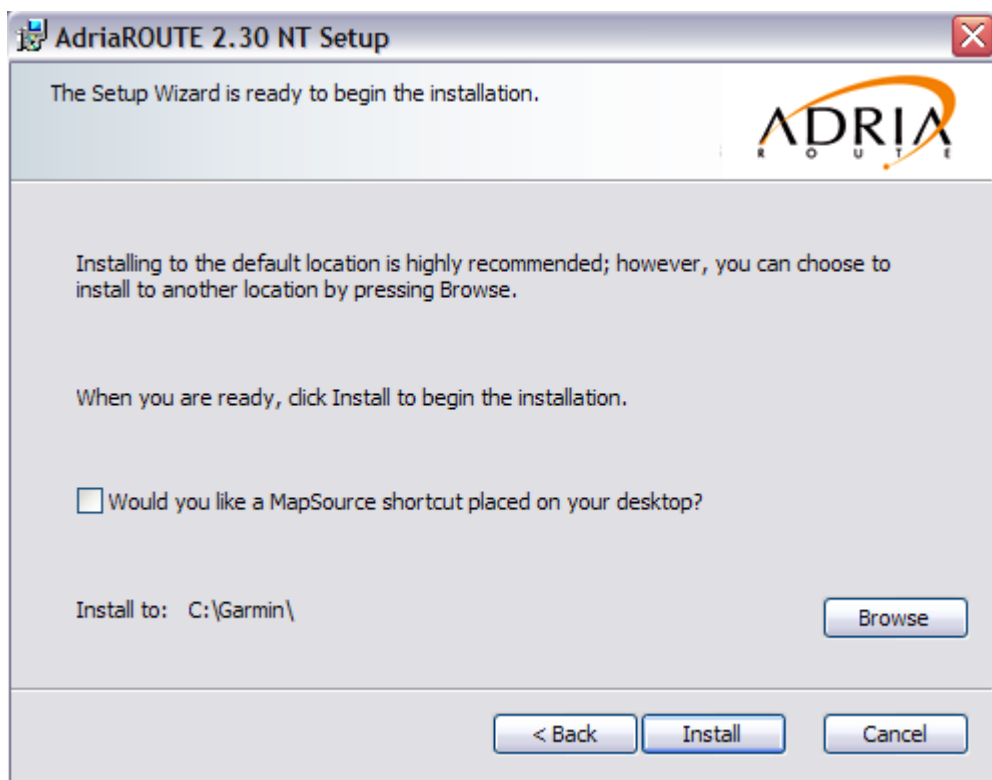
AdriaROUTE 2.30 NT Setup

The Setup Wizard is ready to begin the installation.

ADRIA
ROUTE

Installing to the default location is highly recommended; however, you can choose to install to another location by pressing Browse.

When you are ready, click Install to begin the installation.

Would you like a MapSource shortcut placed on your desktop?

Install to: C:\Garmin\

Browse

< Back

Install

Cancel